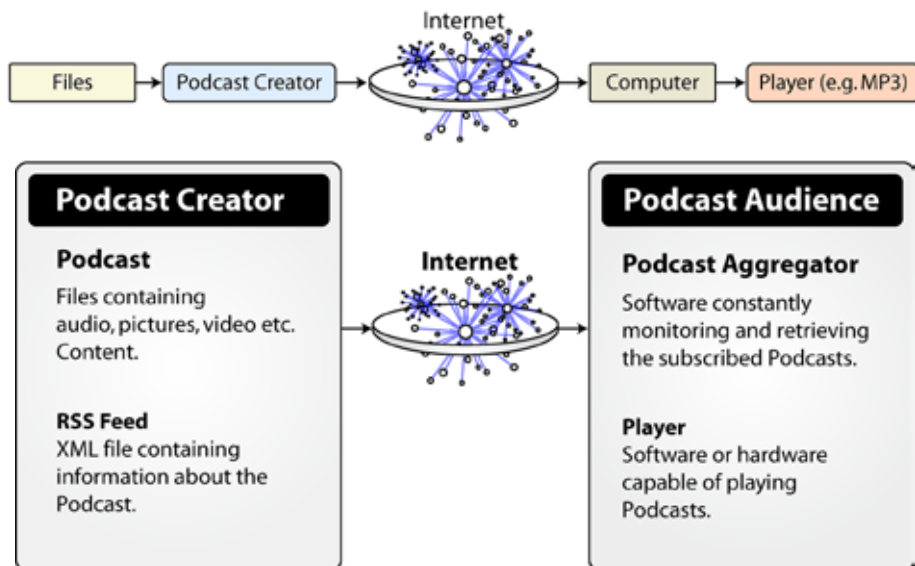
Internet

Files

Podcast Creator

Computer

Player (e.g. MP3)

Podcast Creator

Podcast

Files containing audio, pictures, video etc. Content.

RSS Feed

XML file containing information about the Podcast.

Internet

Podcast Audience

Podcast Aggregator

Software constantly monitoring and retrieving the subscribed Podcasts.

Player

Software or hardware capable of playing Podcasts.